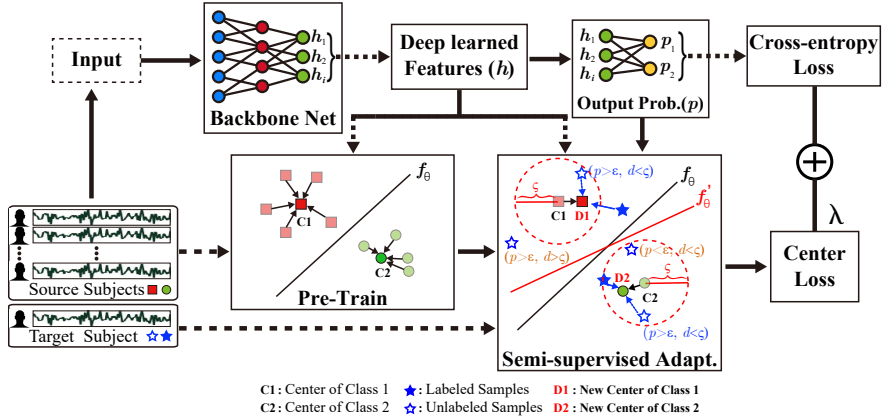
Input

$h_1$
$h_2$
$h_i$

Backbone Net

Deep learned Features ($h$)

$h_1$
$h_2$
$h_i$
$p_1$
$p_2$

Output Prob.($p$)

Cross-entropy Loss

$\oplus$

$\lambda$

Center Loss

$f_\theta$

C1

C2

Pre-Train

$f_\theta$

$f'_\theta$

($p$>ε, $d$<ς)

ς

C1

D1

($p$>ε, $d$>ς)

($p$>ε, $d$<ς)

D2

ς

C2

($p$>ε, $d$<ς)

Semi-supervised Adapt.

Source Subjects

Target Subject

C1 : Center of Class 1
C2 : Center of Class 2
: Labeled Samples
: Unlabeled Samples
D1 : New Center of Class 1
D2 : New Center of Class 2